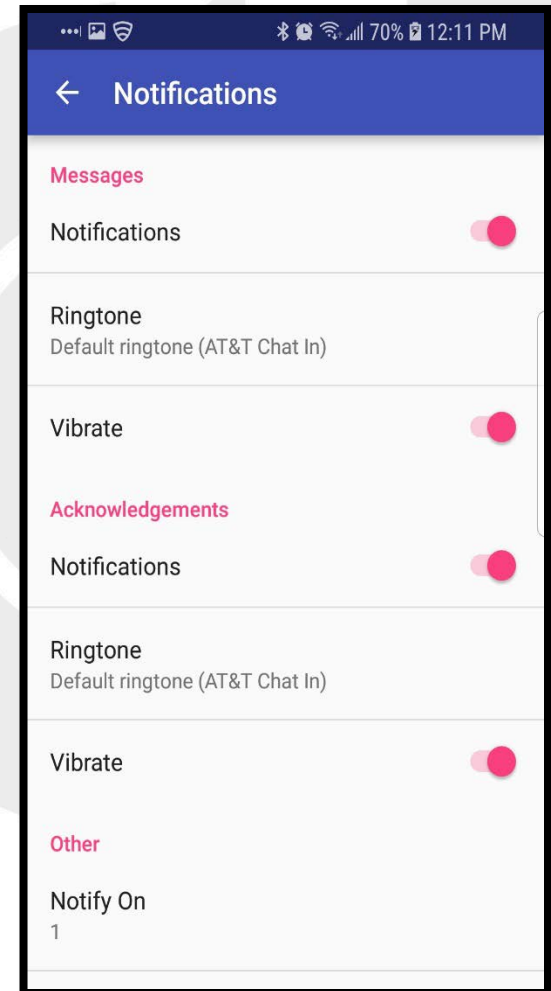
70% 12:11 PM

← Notifications

Messages

Notifications

Ringtone
Default ringtone (AT&T Chat In)

Vibrate

Acknowledgements

Notifications

Ringtone
Default ringtone (AT&T Chat In)

Vibrate

Other

Notify On
1